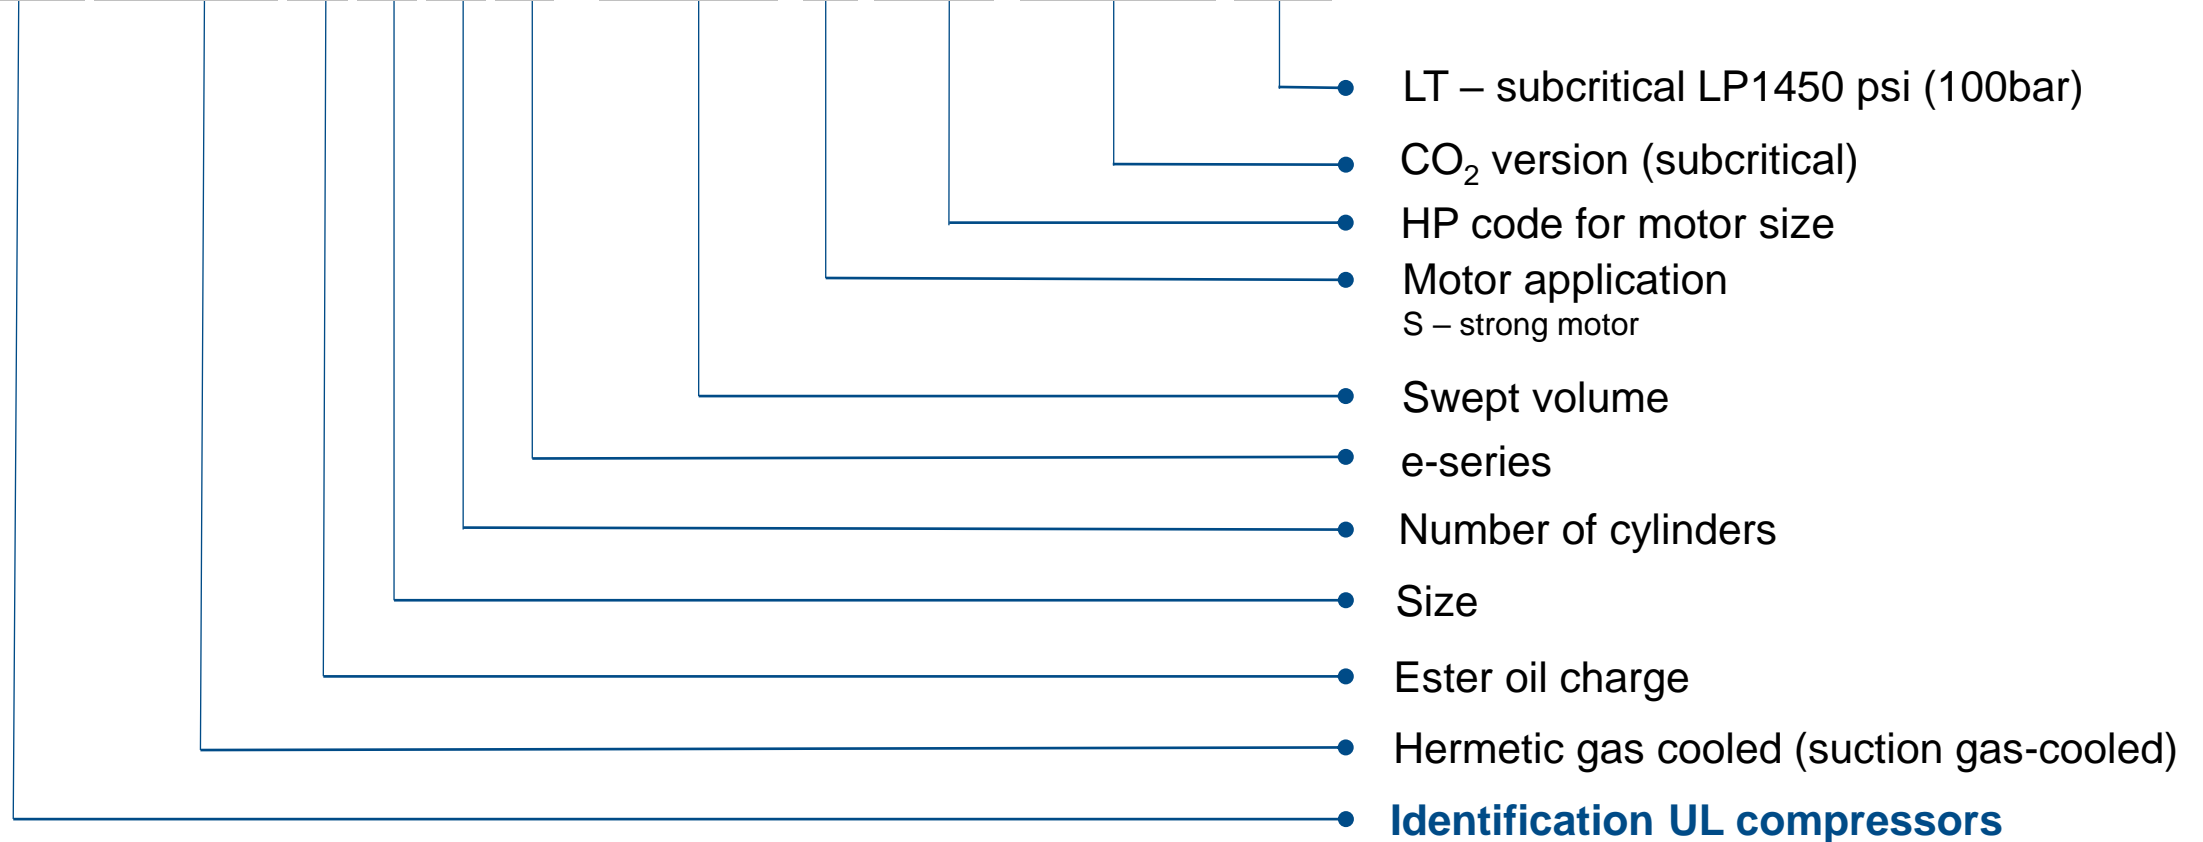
LT – subcritical LP1450 psi (100bar)

$CO_2$ version (subcritical)

HP code for motor size

Motor application
S – strong motor

Swept volume

e-series

Number of cylinders

Size

Ester oil charge

Hermetic gas cooled (suction gas-cooled)

Identification UL compressors